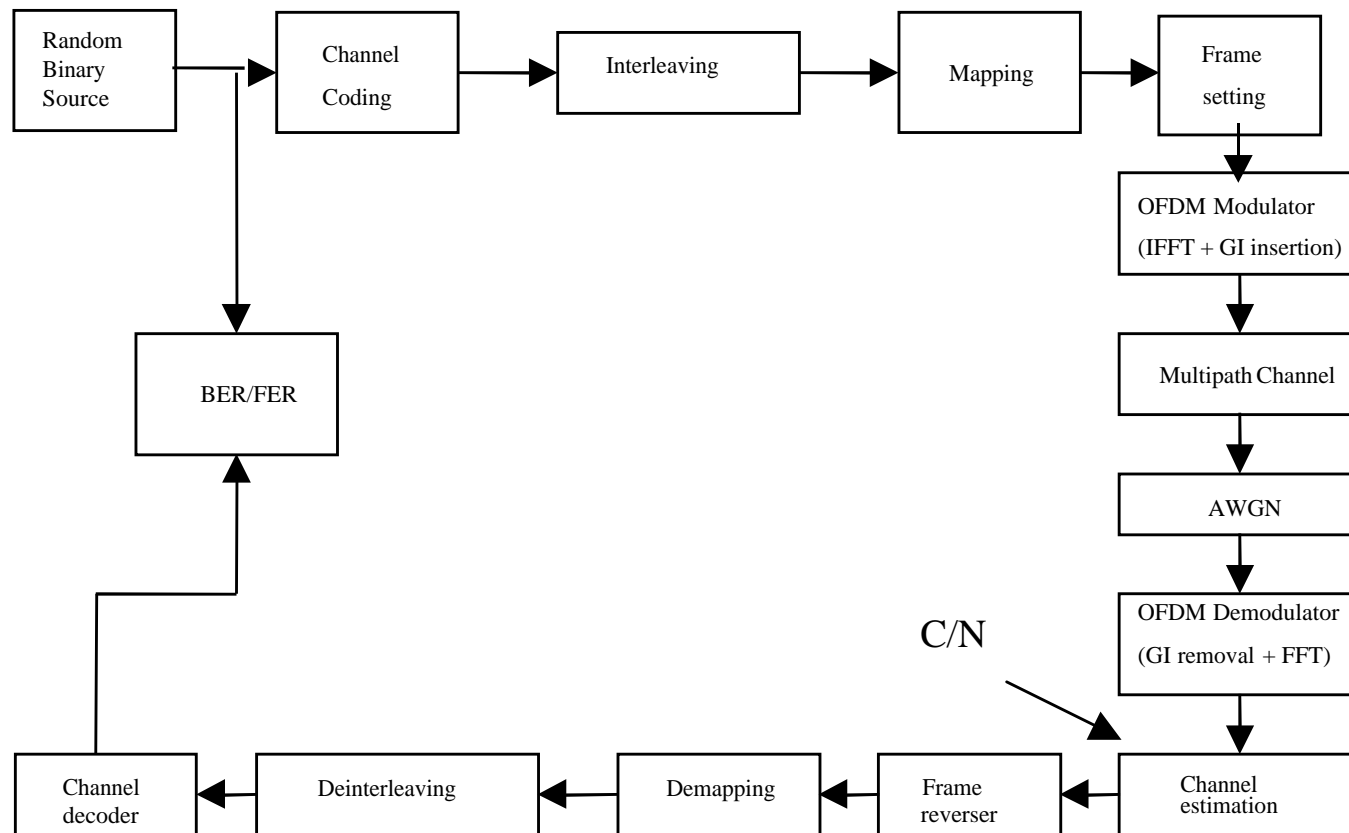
Random Binary Source

Channel Coding

Interleaving

Mapping

Frame setting

OFDM Modulator (IFFT + GI insertion)

Multipath Channel

AWGN

OFDM Demodulator (GI removal + FFT)

C/N

Channel estimation

Frame reverser

Demapping

Deinterleaving

Channel decoder

BER/FER